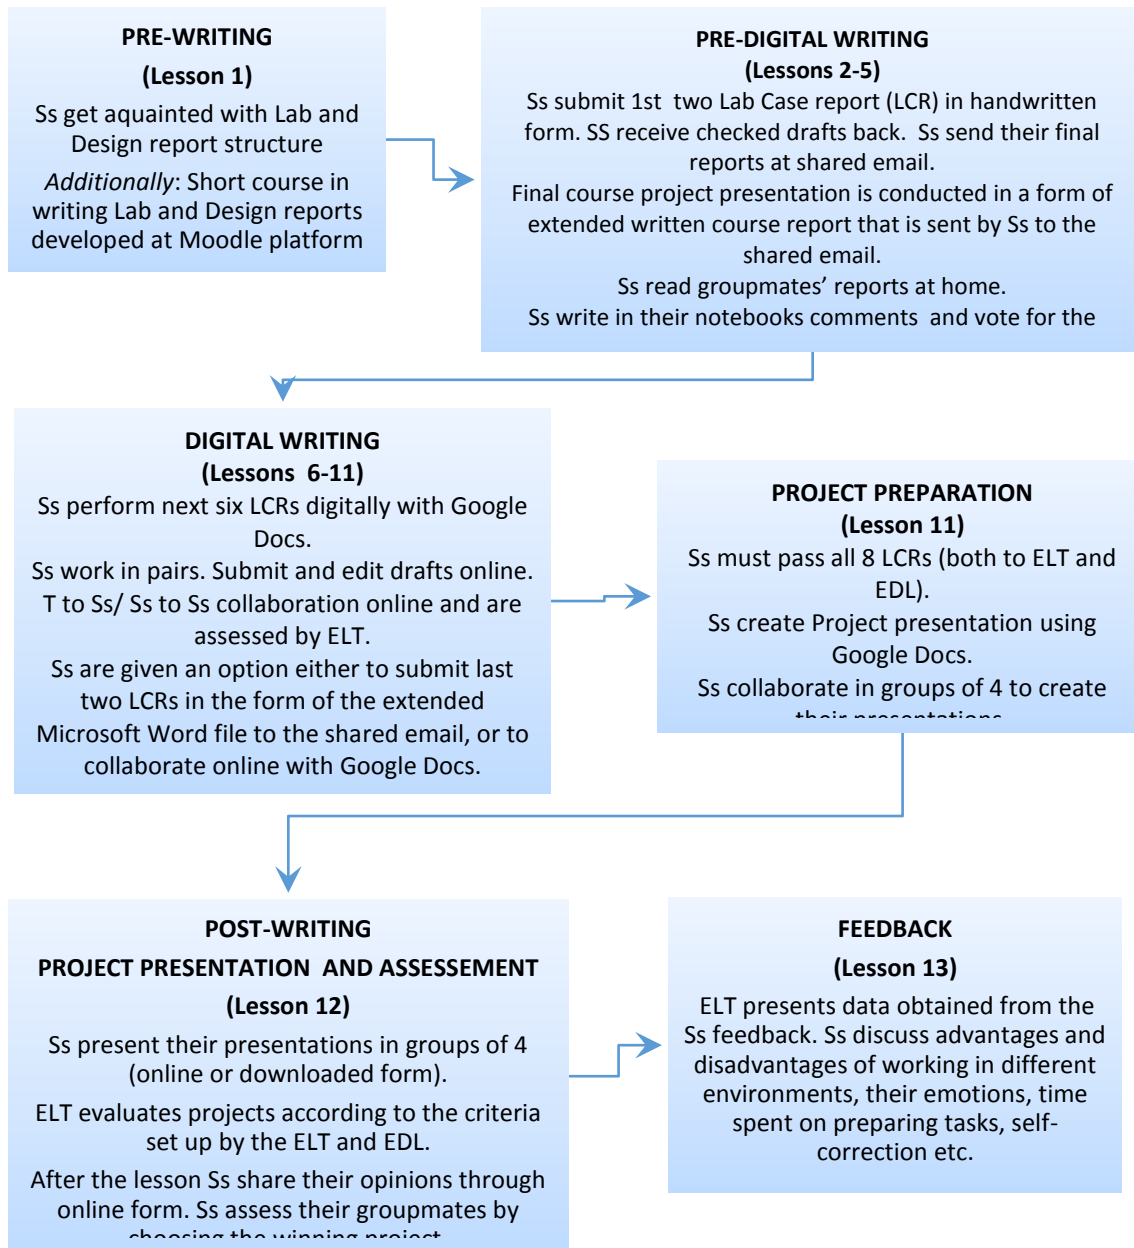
PRE-WRITING
(Lesson 1)
Ss get aquainted with Lab and Design report structure
*Additionally*: Short course in writing Lab and Design reports developed at Moodle platform

PRE-DIGITAL WRITING
(Lessons 2-5)
Ss submit 1st two Lab Case report (LCR) in handwritten form. SS receive checked drafts back. Ss send their final reports at shared email.
Final course project presentation is conducted in a form of extended written course report that is sent by Ss to the shared email.
Ss read groupmates' reports at home.
Ss write in their notebooks comments and vote for the

DIGITAL WRITING
(Lessons 6-11)
Ss perform next six LCRs digitally with Google Docs.
Ss work in pairs. Submit and edit drafts online.
T to Ss/ Ss to Ss collaboration online and are assessed by ELT.
Ss are given an option either to submit last two LCRs in the form of the extended Microsoft Word file to the shared email, or to collaborate online with Google Docs.

PROJECT PREPARATION
(Lesson 11)
Ss must pass all 8 LCRs (both to ELT and EDL).
Ss create Project presentation using Google Docs.
Ss collaborate in groups of 4 to create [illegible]

POST-WRITING
PROJECT PRESENTATION AND ASSESSEMENT
(Lesson 12)
Ss present their presentations in groups of 4 (online or downloaded form).
ELT evaluates projects according to the criteria set up by the ELT and EDL.
After the lesson Ss share their opinions through online form. Ss assess their groupmates by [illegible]

FEEDBACK
(Lesson 13)
ELT presents data obtained from the Ss feedback. Ss discuss advantages and disadvantages of working in different environments, their emotions, time spent on preparing tasks, self-correction etc.